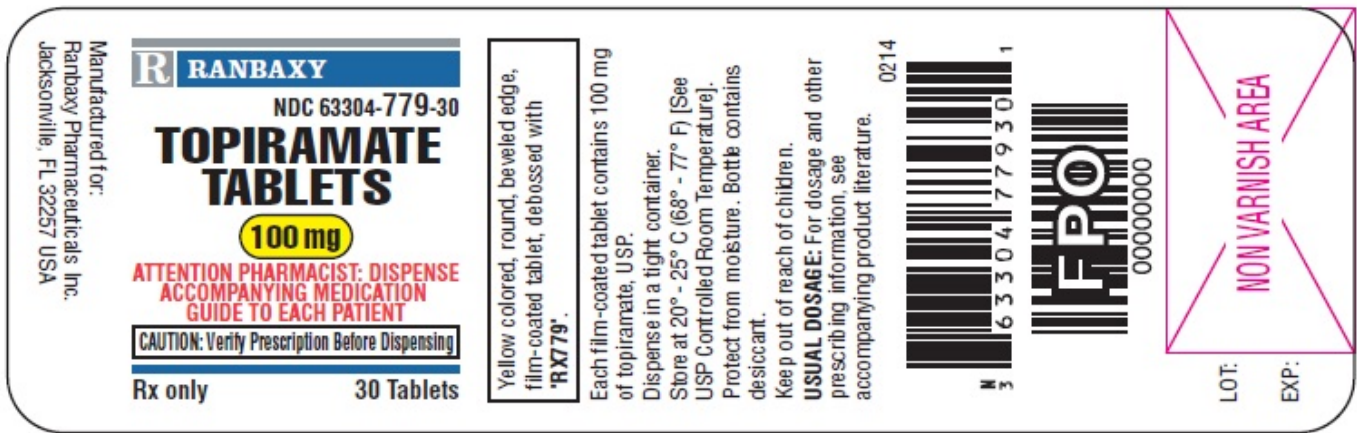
Manufactured for:
Ranbaxy Pharmaceuticals Inc.
Jacksonville, FL 32257 USA

R RANBAXY

NDC 63304-779-30

TOPIRAMATE TABLETS

100 mg

ATTENTION PHARMACIST: DISPENSE ACCOMPANYING MEDICATION GUIDE TO EACH PATIENT

CAUTION: Verify Prescription Before Dispensing

Rx only 30 Tablets

Yellow colored, round, beveled edge, film-coated tablet, debossed with 'RX779'.

Each film-coated tablet contains 100 mg of topiramate, USP.
Dispense in a tight container.
Store at 20° - 25° C (68° - 77° F) [See USP Controlled Room Temperature].
Protect from moisture. Bottle contains desiccant.
Keep out of reach of children.
USUAL DOSAGE: For dosage and other prescribing information, see accompanying product literature.

0214

N 3 63304 77930 1

FPO

00000000

NON VARNISH AREA

LOT:

EXP: